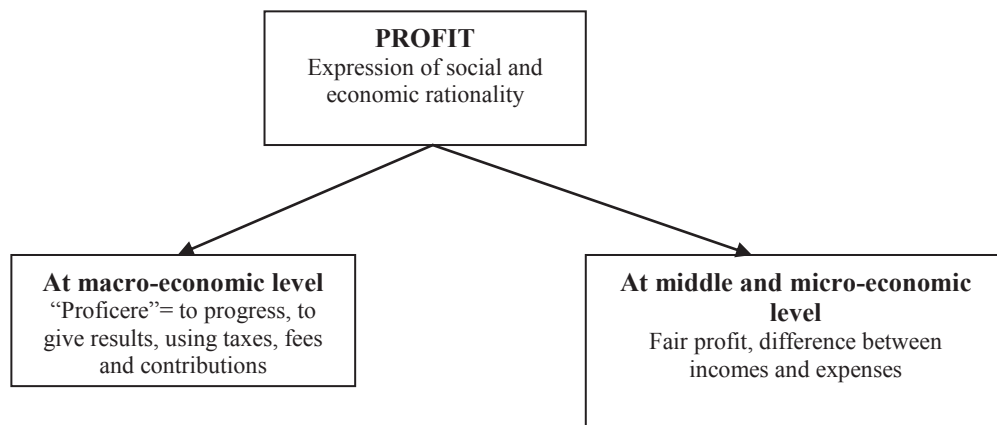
PROFIT
Expression of social and economic rationality

At macro-economic level
"Proficere"= to progress, to give results, using taxes, fees and contributions

At middle and micro-economic level
Fair profit, difference between incomes and expenses